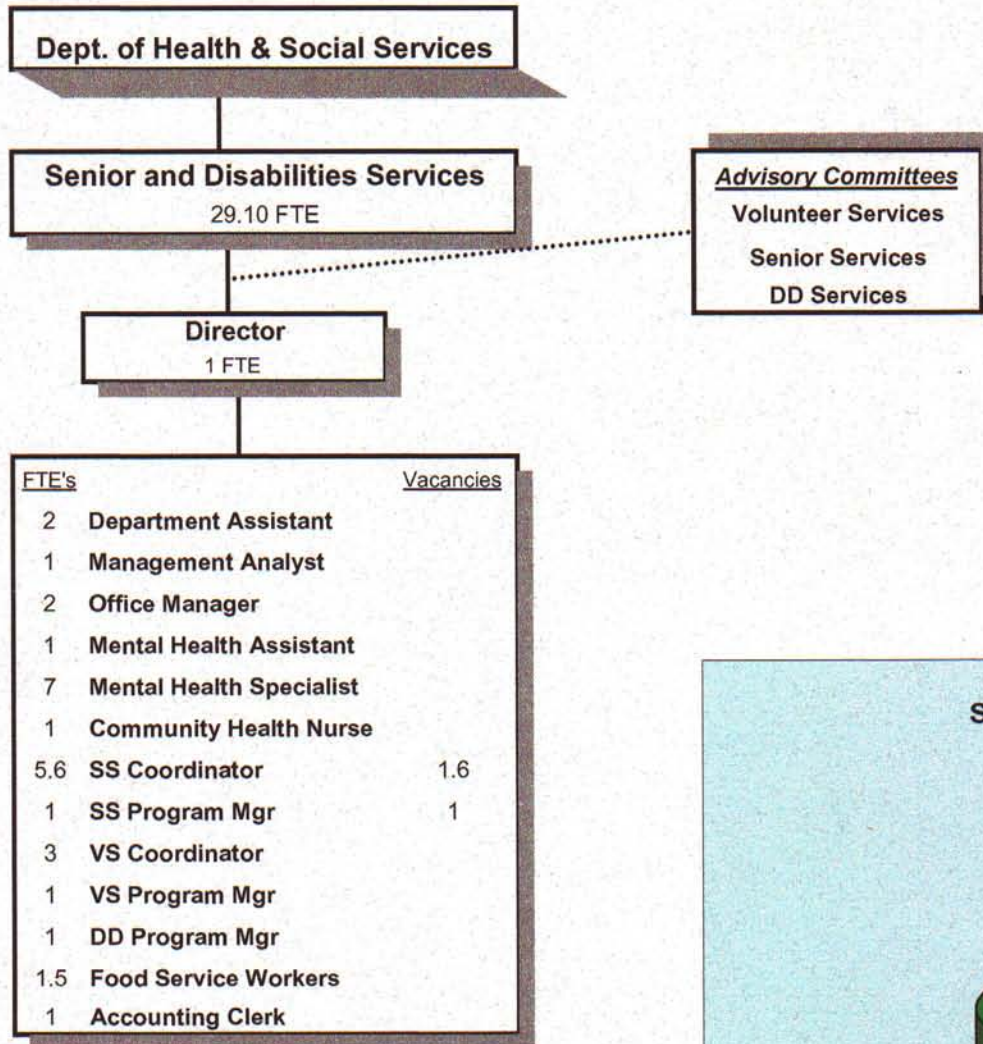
Dept. of Health & Social Services

Senior and Disabilities Services
29.10 FTE

Advisory Committees
Volunteer Services
Senior Services
DD Services

Director
1 FTE

| FTE's | | Vacancies |
|---|---|---|
| 2 | Department Assistant | |
| 1 | Management Analyst | |
| 2 | Office Manager | |
| 1 | Mental Health Assistant | |
| 7 | Mental Health Specialist | |
| 1 | Community Health Nurse | |
| 5.6 | SS Coordinator | 1.6 |
| 1 | SS Program Mgr | 1 |
| 3 | VS Coordinator | |
| 1 | VS Program Mgr | |
| 1 | DD Program Mgr | |
| 1.5 | Food Service Workers | |
| 1 | Accounting Clerk | |

S